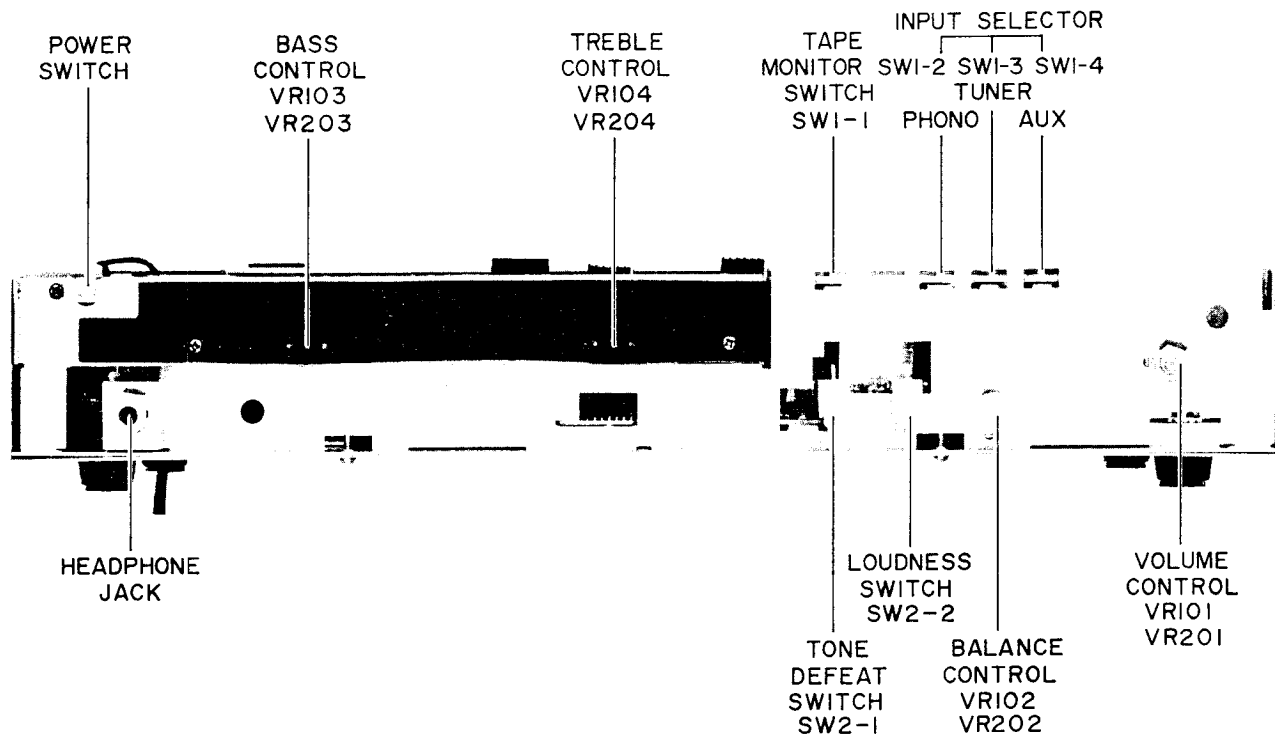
POWER SWITCH

BASS CONTROL VR103 VR203

TREBLE CONTROL VR104 VR204

TAPE MONITOR SWITCH SW1-1

INPUT SELECTOR
SW1-2 SW1-3 SW1-4
PHONO TUNER AUX

HEADPHONE JACK

LOUDNESS SWITCH SW2-2

VOLUME CONTROL VR101 VR201

TONE DEFEAT SWITCH SW2-1

BALANCE CONTROL VR102 VR202